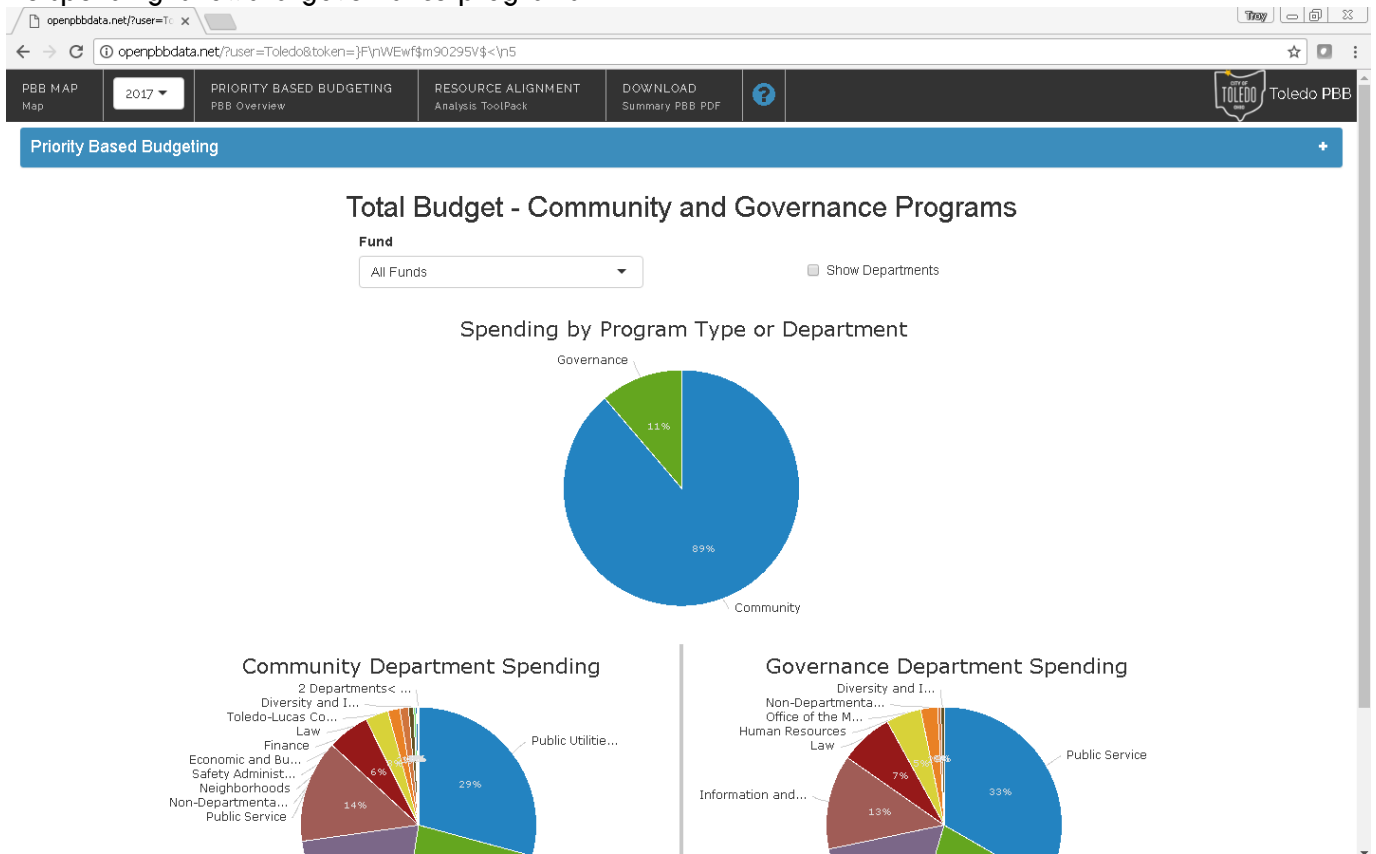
openpbbdata.net/?user=Tc ×

Troy

openpbbdata.net/?user=Toledo&token=}F\nWEwf$m90295V$<\n5

PBB MAP
Map

2017

PRIORITY BASED BUDGETING
PBB Overview

RESOURCE ALIGNMENT
Analysis ToolPack

DOWNLOAD
Summary PBB PDF

CITY OF TOLEDO Toledo PBB

Priority Based Budgeting

Total Budget - Community and Governance Programs

Fund

All Funds

Show Departments

Spending by Program Type or Department

Governance

11%

89%

Community

Community Department Spending

2 Departments< ...
Diversity and I...
Toledo-Lucas Co...
Law
Finance
Economic and Bu...
Safety Administ...
Neighborhoods
Non-Departmenta...
Public Service

Public Utilitie...

29%

14%

6%

Governance Department Spending

Diversity and I...
Non-Departmenta...
Office of the M...
Human Resources
Law

Public Service

Information and...

33%

13%

7%

5%